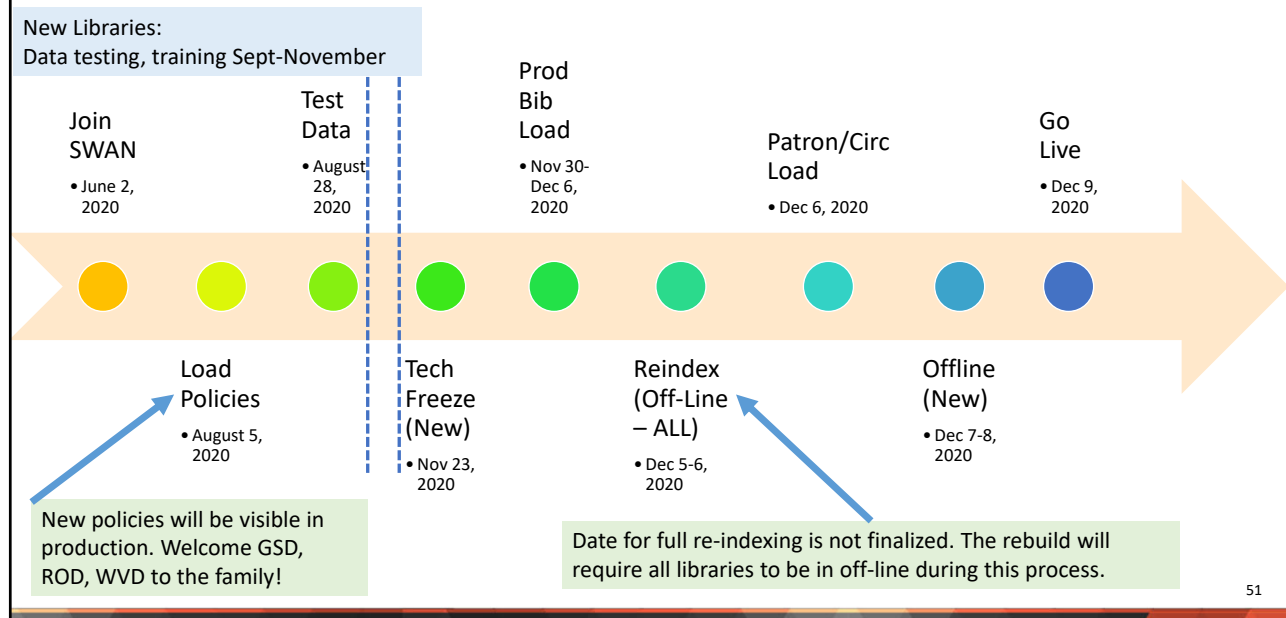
New Libraries:
Data testing, training Sept-November

Join SWAN
• June 2, 2020

Test Data
• August 28, 2020

Prod Bib Load
• Nov 30-Dec 6, 2020

Patron/Circ Load
• Dec 6, 2020

Go Live
• Dec 9, 2020

Load Policies
• August 5, 2020

Tech Freeze (New)
• Nov 23, 2020

Reindex (Off-Line – ALL)
• Dec 5-6, 2020

Offline (New)
• Dec 7-8, 2020

New policies will be visible in production. Welcome GSD, ROD, WVD to the family!

Date for full re-indexing is not finalized. The rebuild will require all libraries to be in off-line during this process.

51